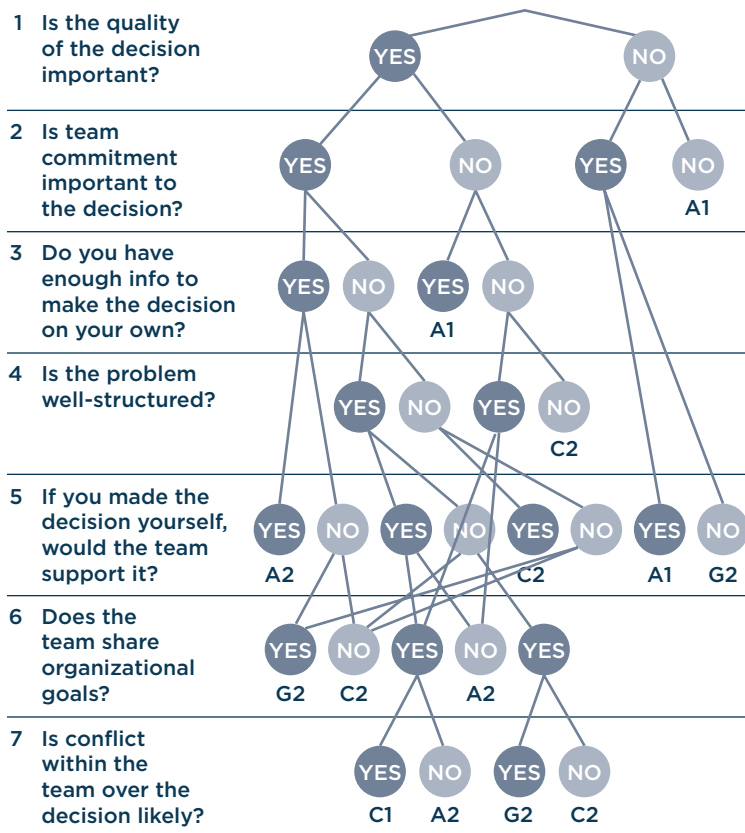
1 Is the quality of the decision important?

YES NO

2 Is team commitment important to the decision?

YES NO YES NO
A1

3 Do you have enough info to make the decision on your own?

YES NO YES NO
A1

4 Is the problem well-structured?

YES NO YES NO
C2

5 If you made the decision yourself, would the team support it?

YES NO YES NO YES NO YES NO
A2 C2 A1 G2

6 Does the team share organizational goals?

YES NO YES NO YES
G2 C2 A2

7 Is conflict within the team over the decision likely?

YES NO YES NO
C1 A2 G2 C2